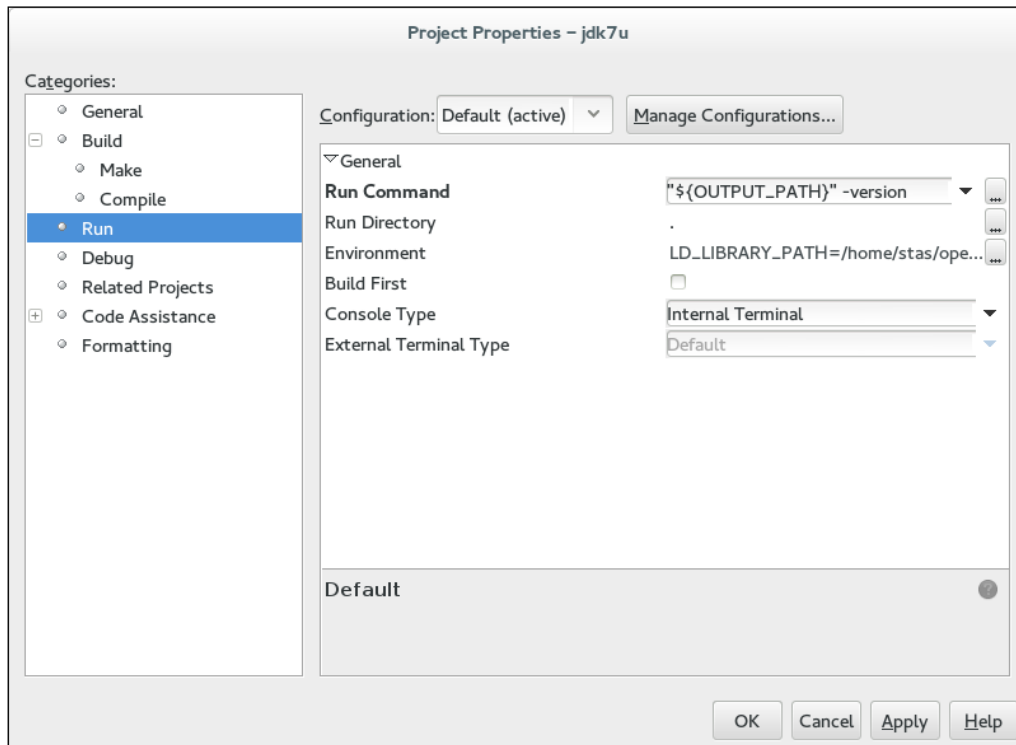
Project Properties – jdk7u

Categories:

General
Build
Make
Compile
Run
Debug
Related Projects
Code Assistance
Formatting

Configuration: Default (active)
Manage Configurations...

General
Run Command "${OUTPUT_PATH}" -version
Run Directory .
Environment LD_LIBRARY_PATH=/home/stas/ope...
Build First
Console Type Internal Terminal
External Terminal Type Default

Default

OK
Cancel
Apply
Help